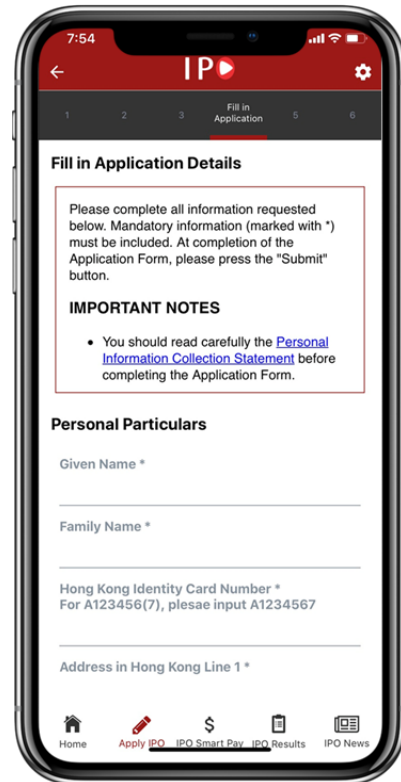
7:54

IPO

1 2 3 Fill in Application 5 6

Fill in Application Details

Please complete all information requested below. Mandatory information (marked with *) must be included. At completion of the Application Form, please press the "Submit" button.

IMPORTANT NOTES

- You should read carefully the Personal Information Collection Statement before completing the Application Form.

Personal Particulars

Given Name *

Family Name *

Hong Kong Identity Card Number *
For A123456(7), plesae input A1234567

Address in Hong Kong Line 1 *

Home Apply IPO IPO Smart Pay IPO Results IPO News